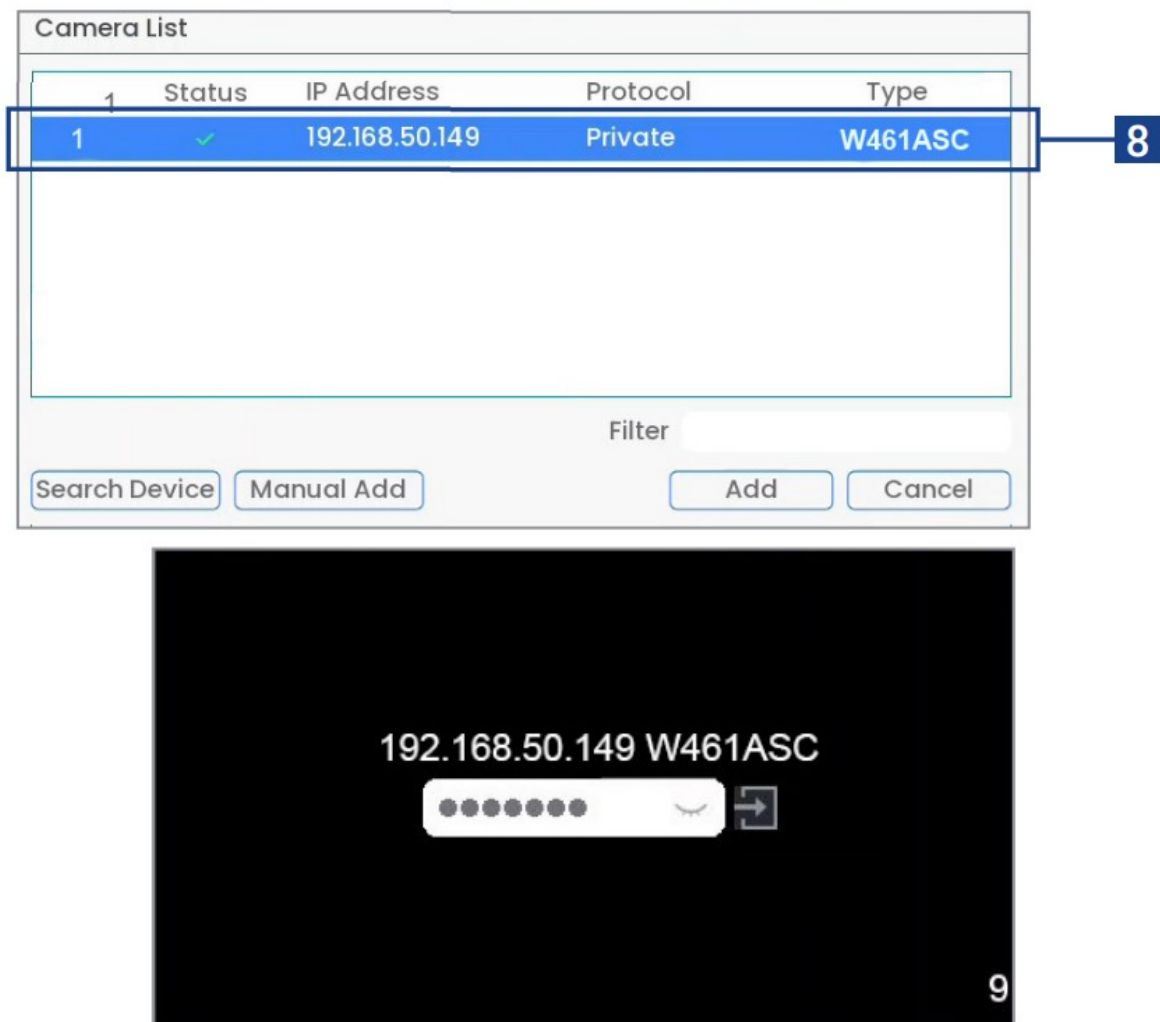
Camera List

| 1 | Status | IP Address | Protocol | Type |
|---|---|---|---|---|
| 1 | ✓ | 192.168.50.149 | Private | W461ASC |

8

Filter

Search Device Manual Add Add Cancel

192.168.50.149 W461ASC

●●●●●●●

9